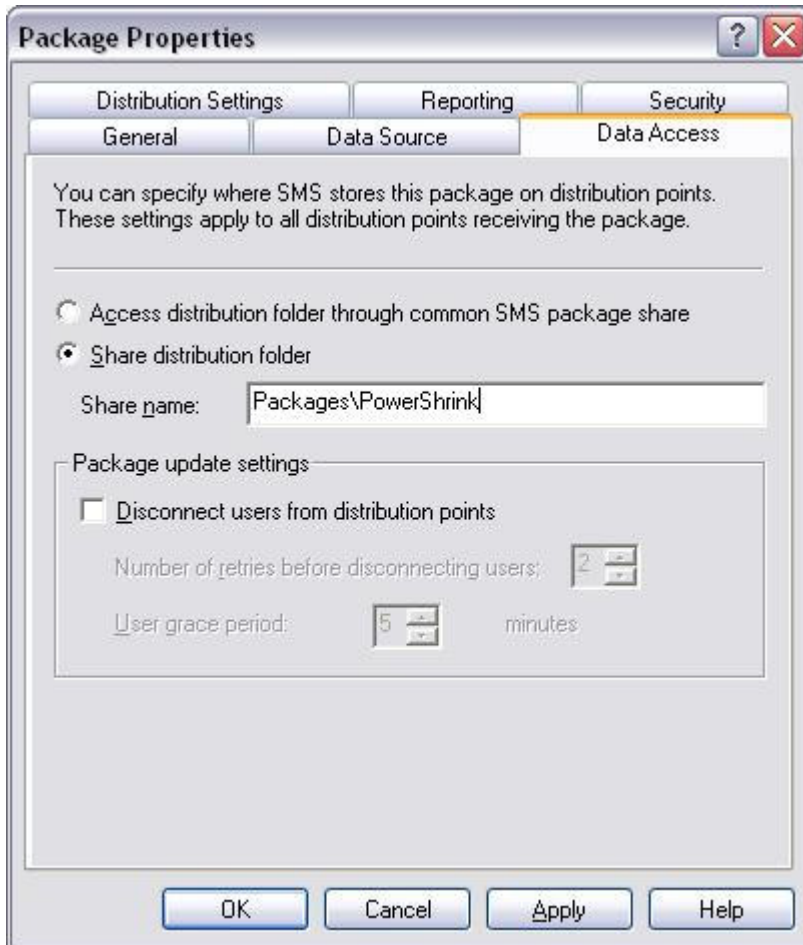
Package Properties

?

Distribution Settings

Reporting

Security

General

Data Source

Data Access

You can specify where SMS stores this package on distribution points. These settings apply to all distribution points receiving the package.

Access distribution folder through common SMS package share

Share distribution folder

Share name: Packages\PowerShrink

Package update settings

Disconnect users from distribution points

Number of retries before disconnecting users: 2

User grace period: 5 minutes

OK

Cancel

Apply

Help